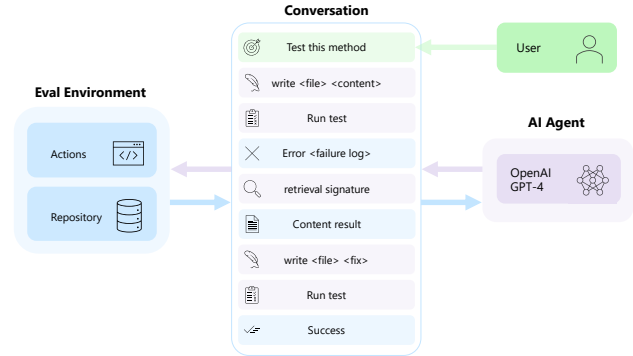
Conversation

Test this method

User

write <file> <content>

Eval Environment

Run test

AI Agent

Actions

Error <failure log>

OpenAI GPT-4

retrieval signature

Repository

Content result

write <file> <fix>

Run test

Success